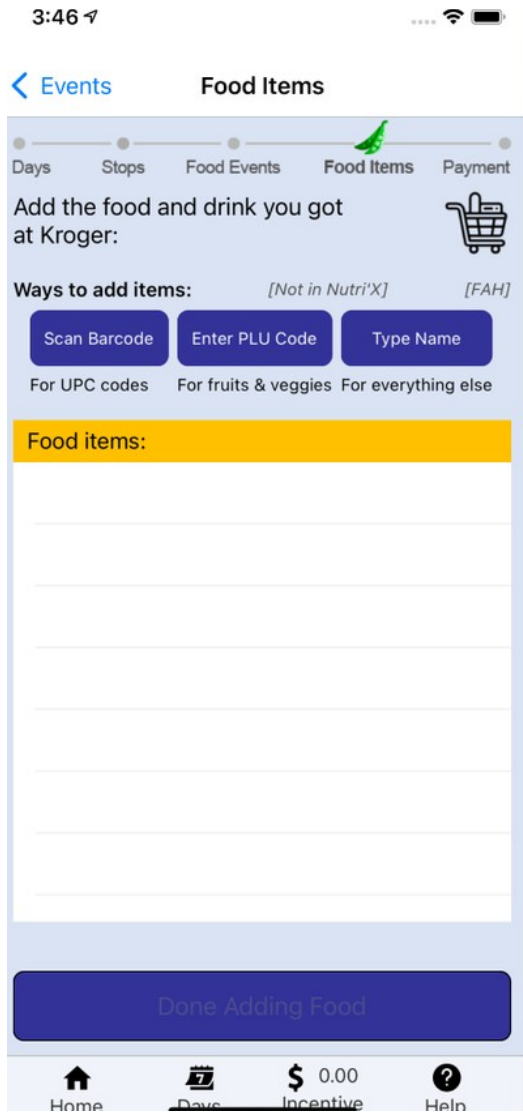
3:46

< Events Food Items

Days Stops Food Events Food Items Payment

Add the food and drink you got at Kroger:

Ways to add items: [Not in Nutri'X] [FAH]

Scan Barcode Enter PLU Code Type Name

For UPC codes For fruits & veggies For everything else

Food items:

Done Adding Food

Home Days $ 0.00 Incentive Help